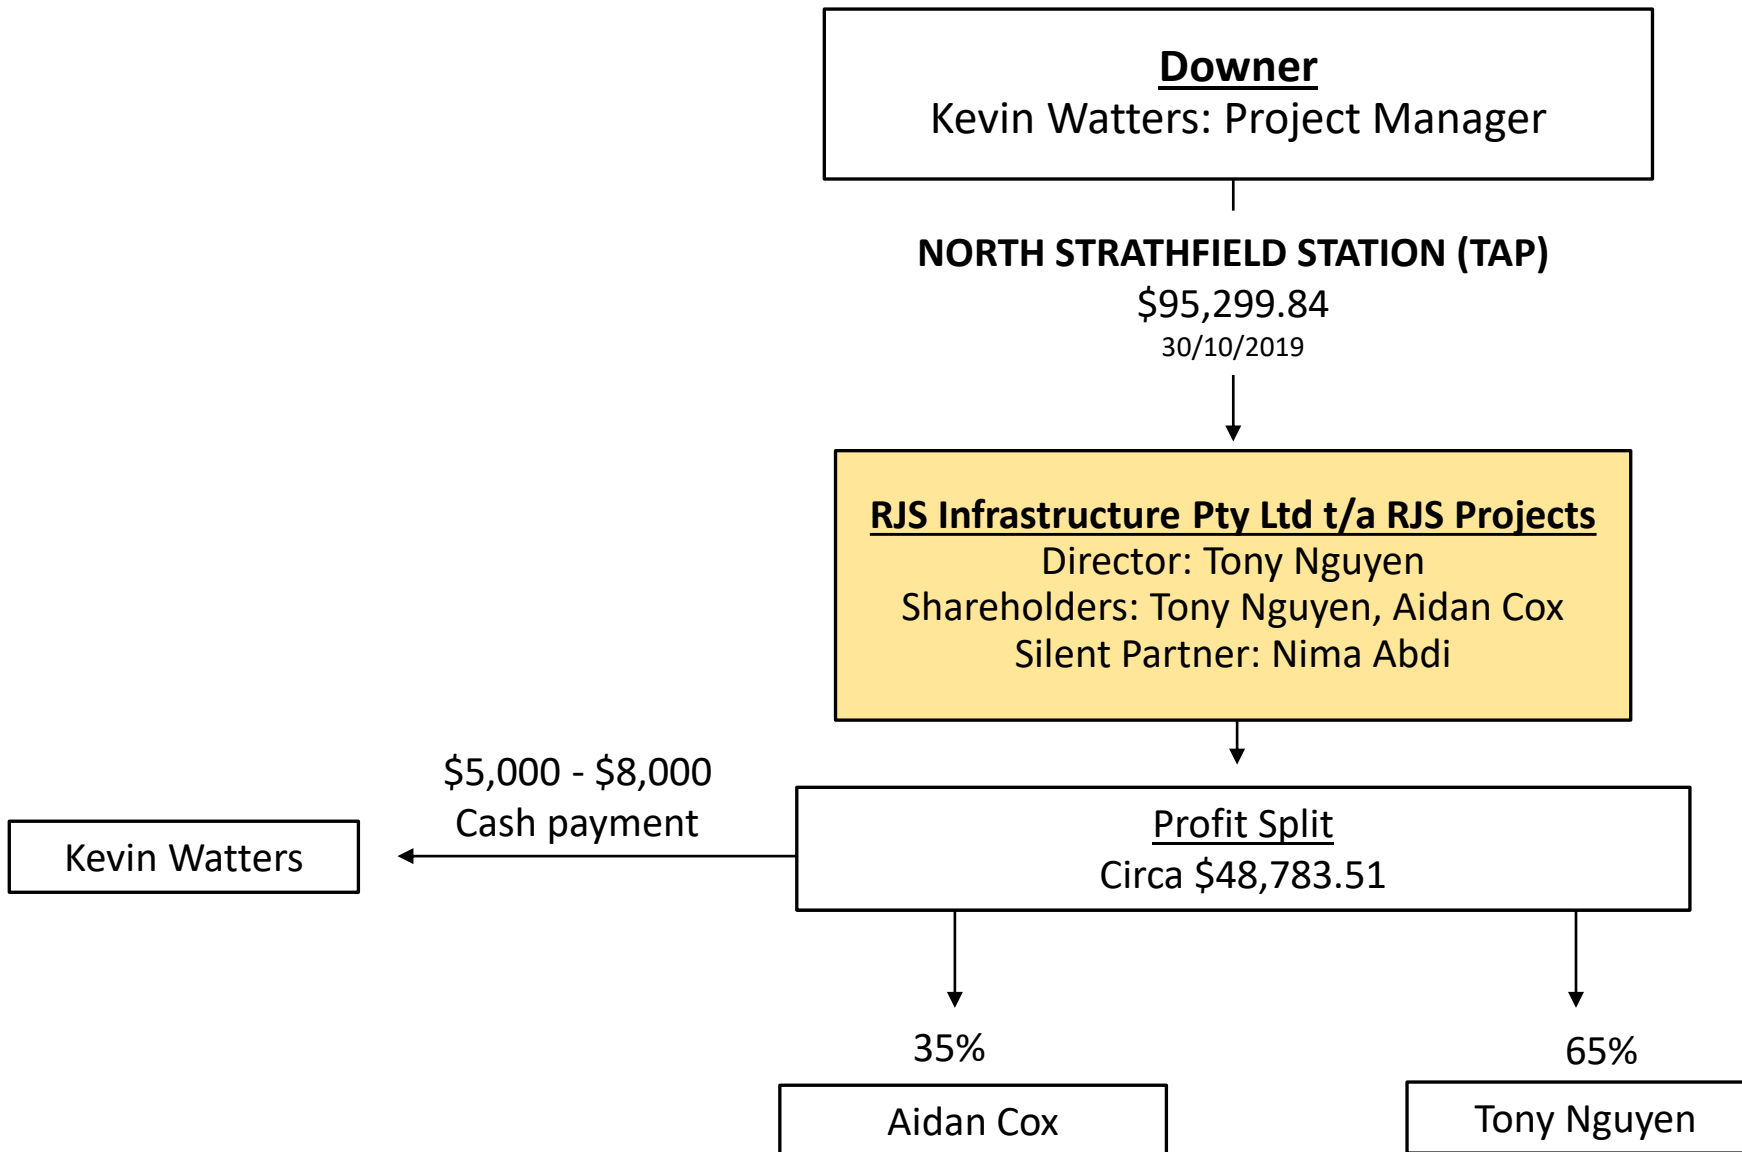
Downer
Kevin Watters: Project Manager

NORTH STRATHFIELD STATION (TAP)
\$95,299.84
30/10/2019

RJS Infrastructure Pty Ltd t/a RJS Projects
Director: Tony Nguyen
Shareholders: Tony Nguyen, Aidan Cox
Silent Partner: Nima Abdi

\$5,000 - \$8,000
Cash payment

Kevin Watters

Profit Split
Circa \$48,783.51

35%

65%

Aidan Cox

Tony Nguyen